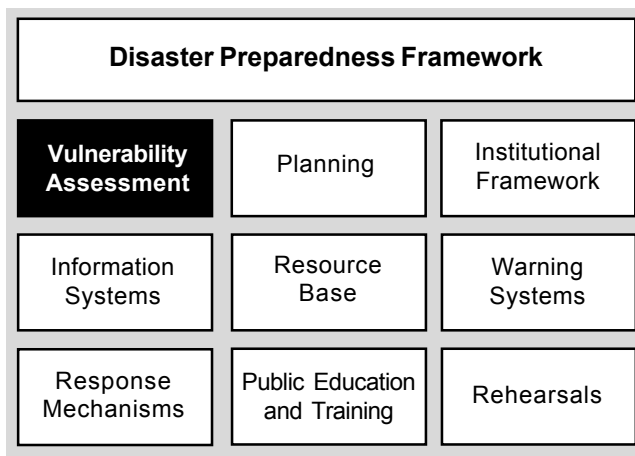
Disaster Preparedness Framework

Vulnerability Assessment

Planning

Institutional Framework

Information Systems

Resource Base

Warning Systems

Response Mechanisms

Public Education and Training

Rehearsals